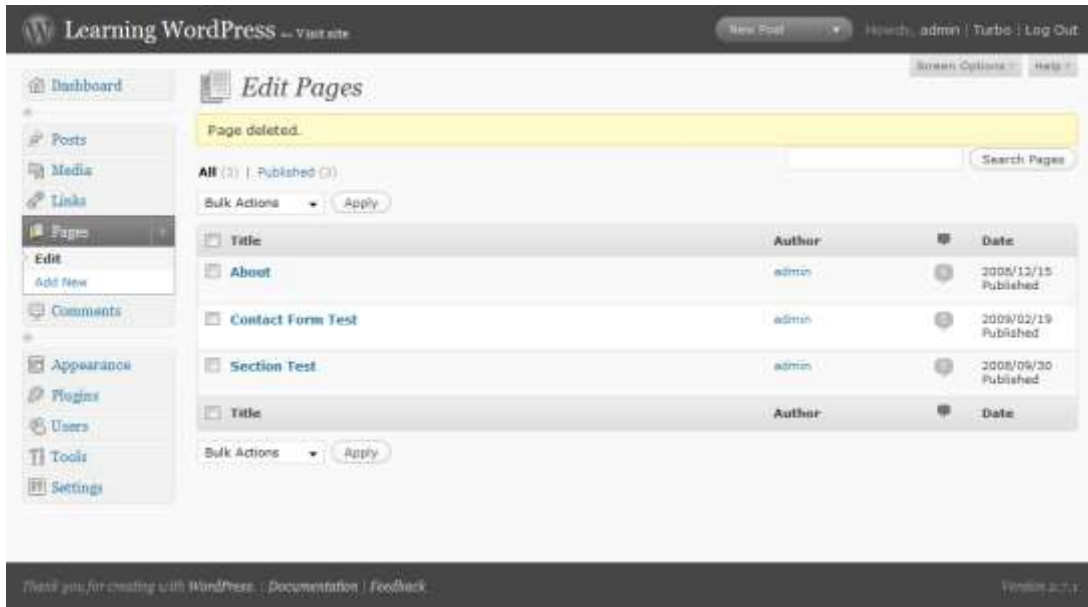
Learning WordPress — Visit site

New Post

Howdy, admin | Turbo | Log Out

Screen Options | Help

Dashboard

Posts
Media
Links
Pages
Edit
Add New
Comments

Appearance
Plugins
Users
Tools
Settings

Edit Pages

Page deleted.

All (3) | Published (3)

Search Pages

Bulk Actions | Apply

| | Title | Author | | Date |
|---|---|---|---|---|
| | About | admin | 0 | 2008/12/15 Published |
| | Contact Form Test | admin | 0 | 2009/02/19 Published |
| | Section Test | admin | 0 | 2008/09/30 Published |
| | Title | Author | | Date |

Bulk Actions | Apply

Thank you for creating with WordPress. | Documentation | Feedback

Version 2.7.1